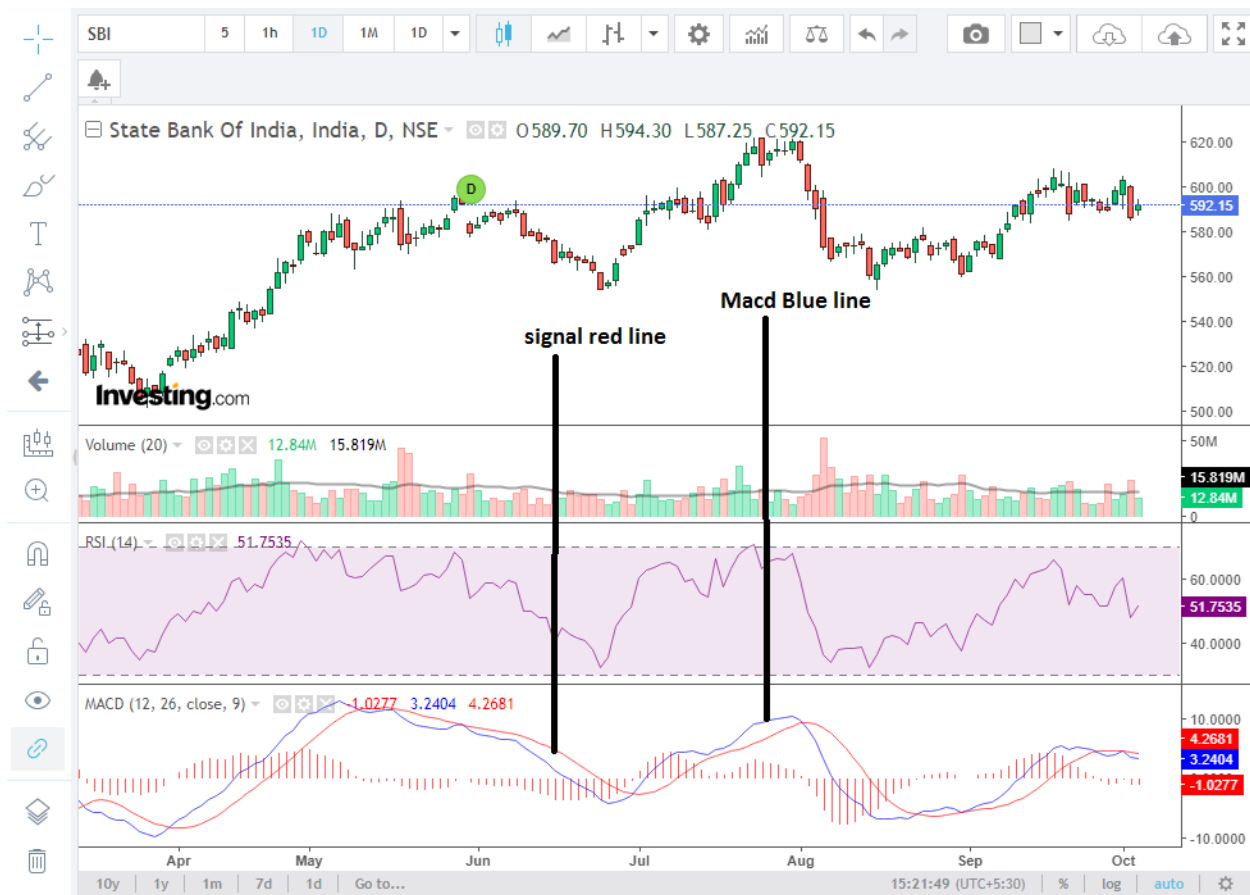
SBI 5 1h 1D 1M 1D

State Bank Of India, India, D, NSE O589.70 H594.30 L587.25 C592.15

D

620.00
600.00
592.15
580.00
560.00
540.00
520.00
500.00

Macd Blue line

signal red line

Investing.com

Volume (20) 12.84M 15.819M

50M
15.819M
12.84M
0

RSI (14) 51.7535

60.0000
51.7535
40.0000

MACD (12, 26, close, 9) -1.0277 3.2404 4.2681

10.0000
4.2681
3.2404
-1.0277
-10.0000

Apr May Jun Jul Aug Sep Oct

10y 1y 1m 7d 1d Go to... 15:21:49 (UTC+5:30) % log auto